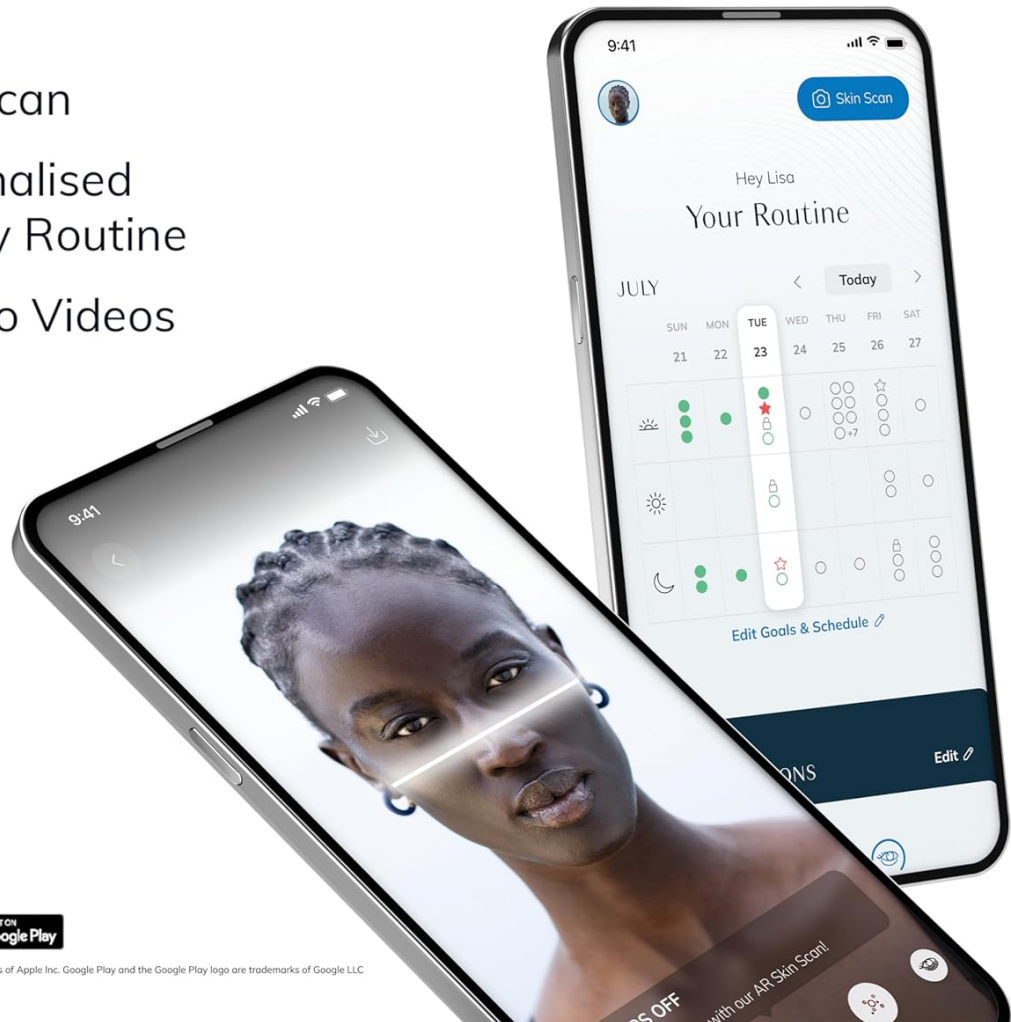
can

nalised
y Routine

o Videos

9:41

Skin Scan

Hey Lisa
Your Routine

JULY

Today

SUN 21
MON 22
TUE 23
WED 24
THU 25
FRI 26
SAT 27

+7

Edit Goals & Schedule

ONS

Edit

9:41

T ON
ogle Play

s of Apple Inc. Google Play and the Google Play logo are trademarks of Google LLC

S OFF
with our AR Skin Scan!